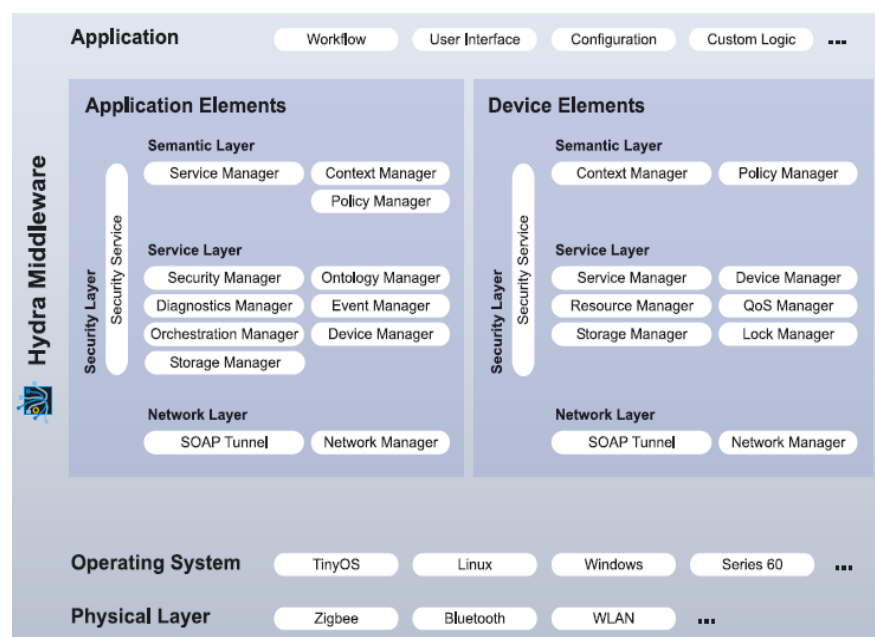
Application
Workflow
User Interface
Configuration
Custom Logic
...

Hydra Middleware

Application Elements
Security Layer
Security Service
Semantic Layer
Service Manager
Context Manager
Policy Manager
Service Layer
Security Manager
Ontology Manager
Diagnostics Manager
Event Manager
Orchestration Manager
Device Manager
Storage Manager
Network Layer
SOAP Tunnel
Network Manager

Device Elements
Security Layer
Security Service
Semantic Layer
Context Manager
Policy Manager
Service Layer
Service Manager
Device Manager
Resource Manager
QoS Manager
Storage Manager
Lock Manager
Network Layer
SOAP Tunnel
Network Manager

Operating System
TinyOS
Linux
Windows
Series 60
...

Physical Layer
Zigbee
Bluetooth
WLAN
...